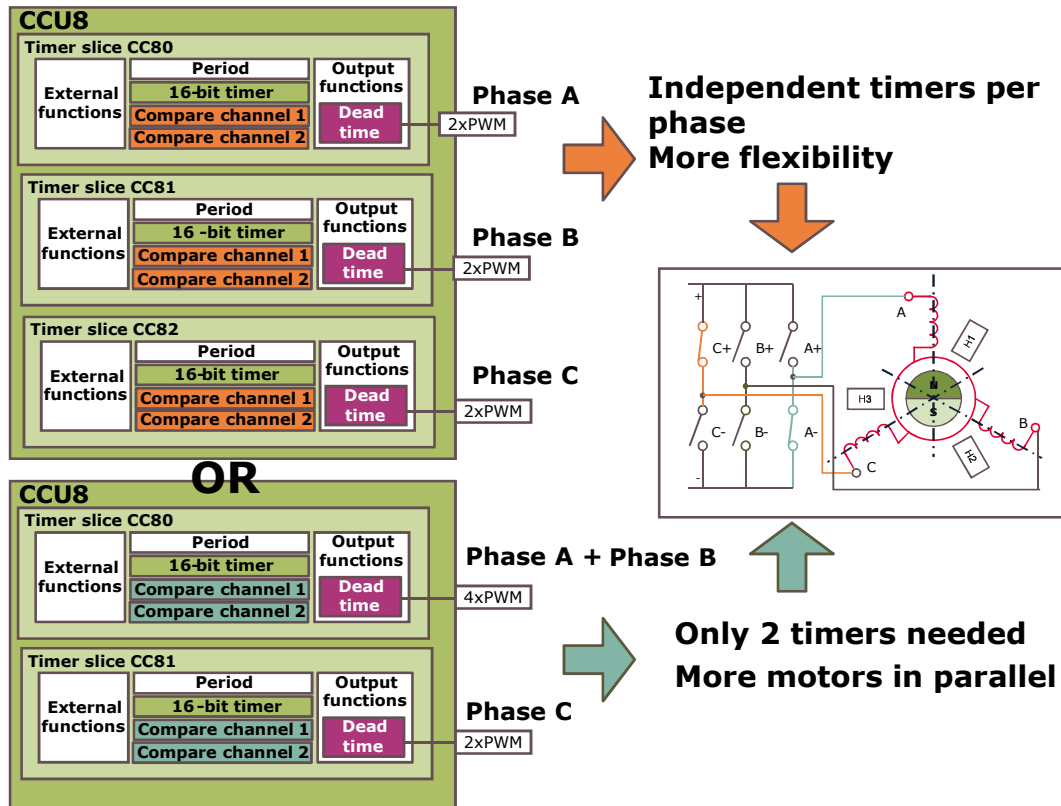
CCU8
Timer slice CC80
External functions
Period
16-bit timer
Compare channel 1
Compare channel 2
Output functions
Dead time
2xPWM
Phase A

Timer slice CC81
External functions
Period
16 -bit timer
Compare channel 1
Compare channel 2
Output functions
Dead time
2xPWM
Phase B

Timer slice CC82
External functions
Period
16-bit timer
Compare channel 1
Compare channel 2
Output functions
Dead time
2xPWM
Phase C

OR

CCU8
Timer slice CC80
External functions
Period
16-bit timer
Compare channel 1
Compare channel 2
Output functions
Dead time
4xPWM
Phase A + Phase B

Timer slice CC81
External functions
Period
16-bit timer
Compare channel 1
Compare channel 2
Output functions
Dead time
2xPWM
Phase C

Independent timers per phase
More flexibility

+
C+
B+
A+
C-
B-
A-
-
A
H1
H3
N
S
B
C
H2

Only 2 timers needed
More motors in parallel